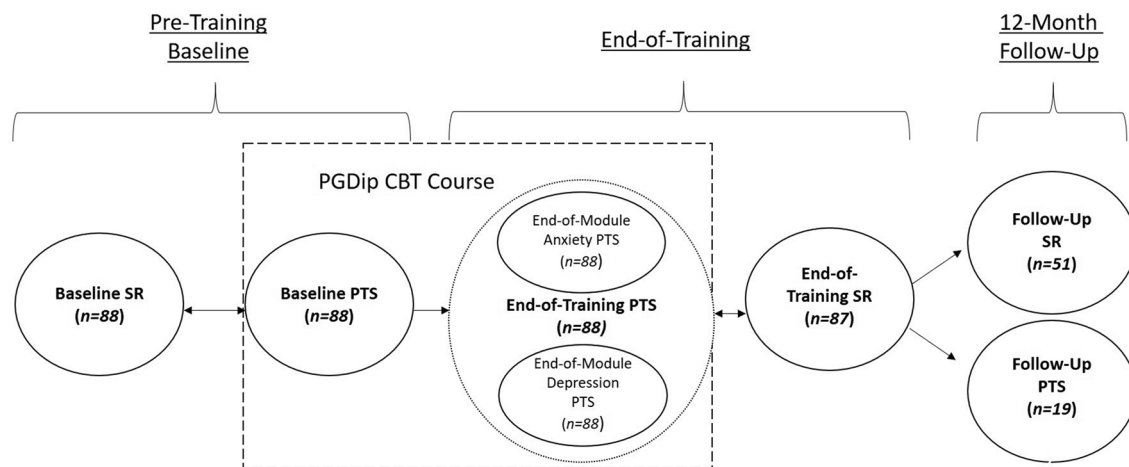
Pre-Training Baseline

End-of-Training

12-Month Follow-Up

PGDip CBT Course

Baseline SR
(*n=88*)

Baseline PTS
(*n=88*)

End-of-Module Anxiety PTS
(*n=88*)

End-of-Training PTS
(*n=88)*

End-of-Module Depression PTS
(*n=88*)

End-of-Training SR
(*n=87*)

Follow-Up SR
(*n=51*)

Follow-Up PTS
(*n=19*)